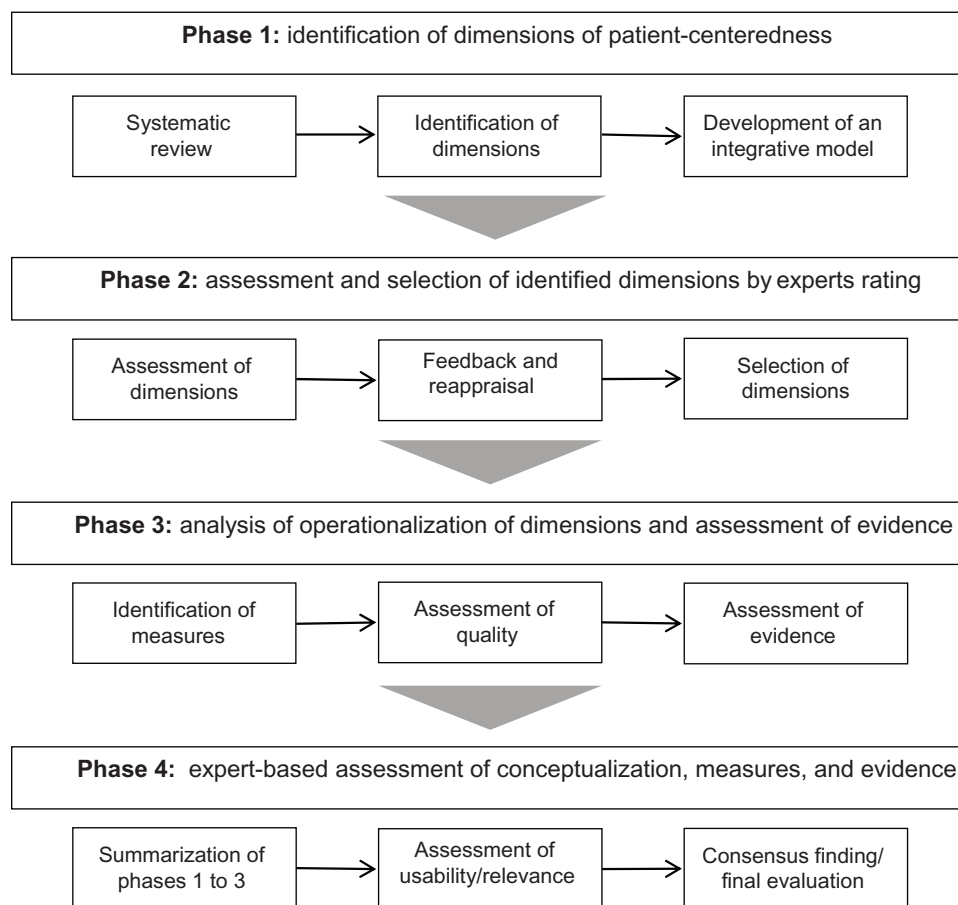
**Phase 1:** identification of dimensions of patient-centeredness

Systematic review

Identification of dimensions

Development of an integrative model

**Phase 2:** assessment and selection of identified dimensions by experts rating

Assessment of dimensions

Feedback and reappraisal

Selection of dimensions

**Phase 3:** analysis of operationalization of dimensions and assessment of evidence

Identification of measures

Assessment of quality

Assessment of evidence

**Phase 4:** expert-based assessment of conceptualization, measures, and evidence

Summarization of phases 1 to 3

Assessment of usability/relevance

Consensus finding/ final evaluation